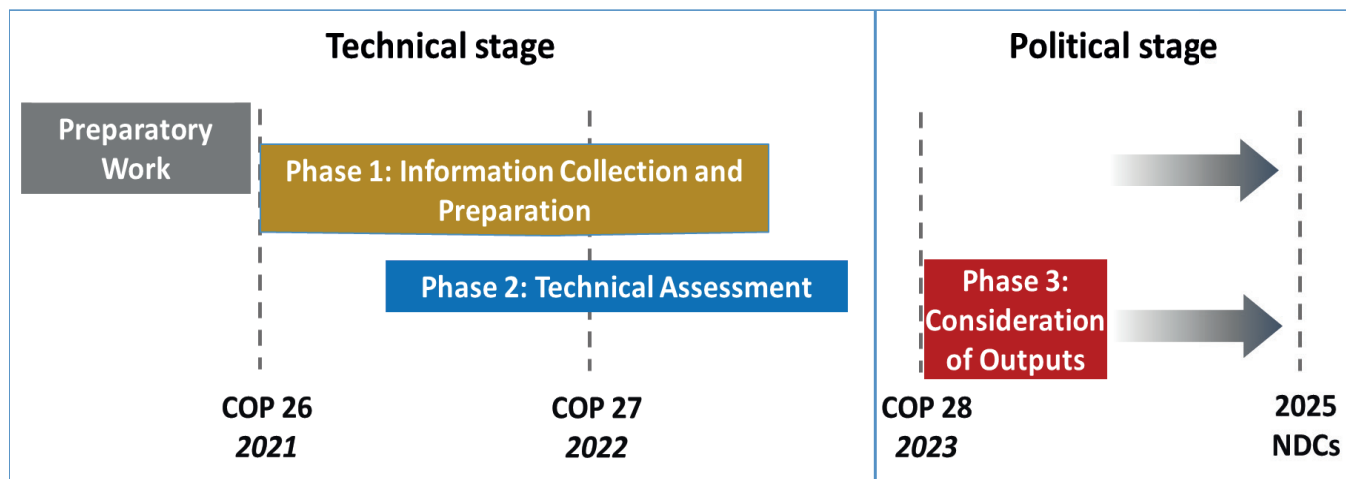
Technical stage

Political stage

Preparatory Work

Phase 1: Information Collection and Preparation

Phase 2: Technical Assessment

Phase 3: Consideration of Outputs

COP 26
*2021*

COP 27
*2022*

COP 28
*2023*

2025
NDCs